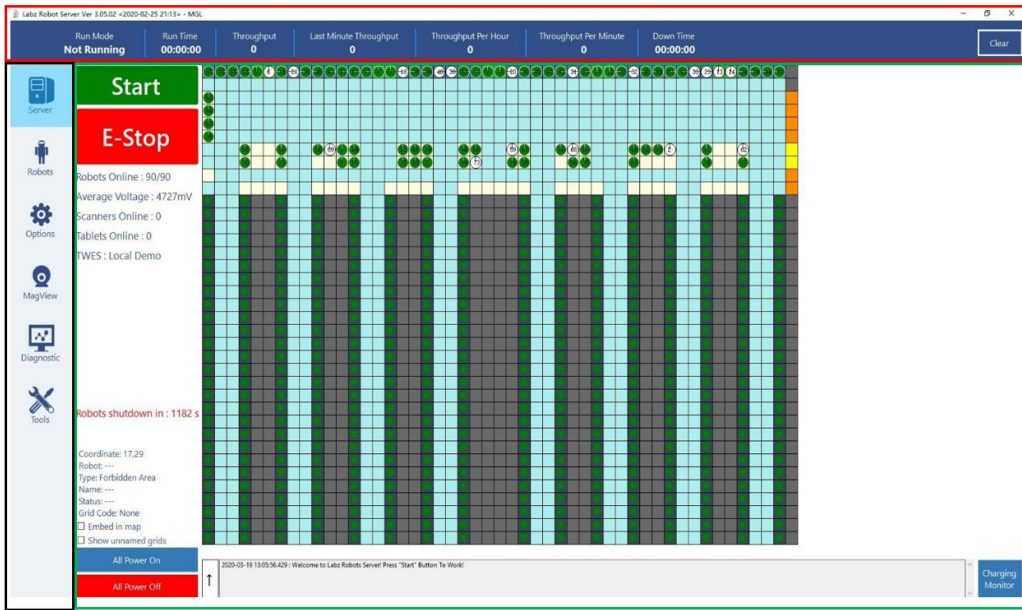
Labz Robot Server Ver 3.05.02 <2020-02-25 21:13> - MGL

Run Mode
Not Running

Run Time
00:00:00

Throughput
0

Last Minute Throughput
0

Throughput Per Hour
0

Throughput Per Minute
0

Down Time
00:00:00

Clear

Server

Robots

Options

MagView

Diagnostic

Tools

Start

E-Stop

Robots Online : 90/90
Average Voltage : 4727mV
Scanners Online : 0
Tablets Online : 0
TWES : Local Demo

Robots shutdown in : 1182 s

Coordinate: 17,29
Robot: ---
Type: Forbidden Area
Name: ---
Status: ---
Grid Code: None
☐ Embed in map
☐ Show unnamed grids

All Power On

All Power Off

2020-03-19 13:05:56.429 : Welcome to Labz Robots Server! Press "Start" Button To Work!

Charging Monitor